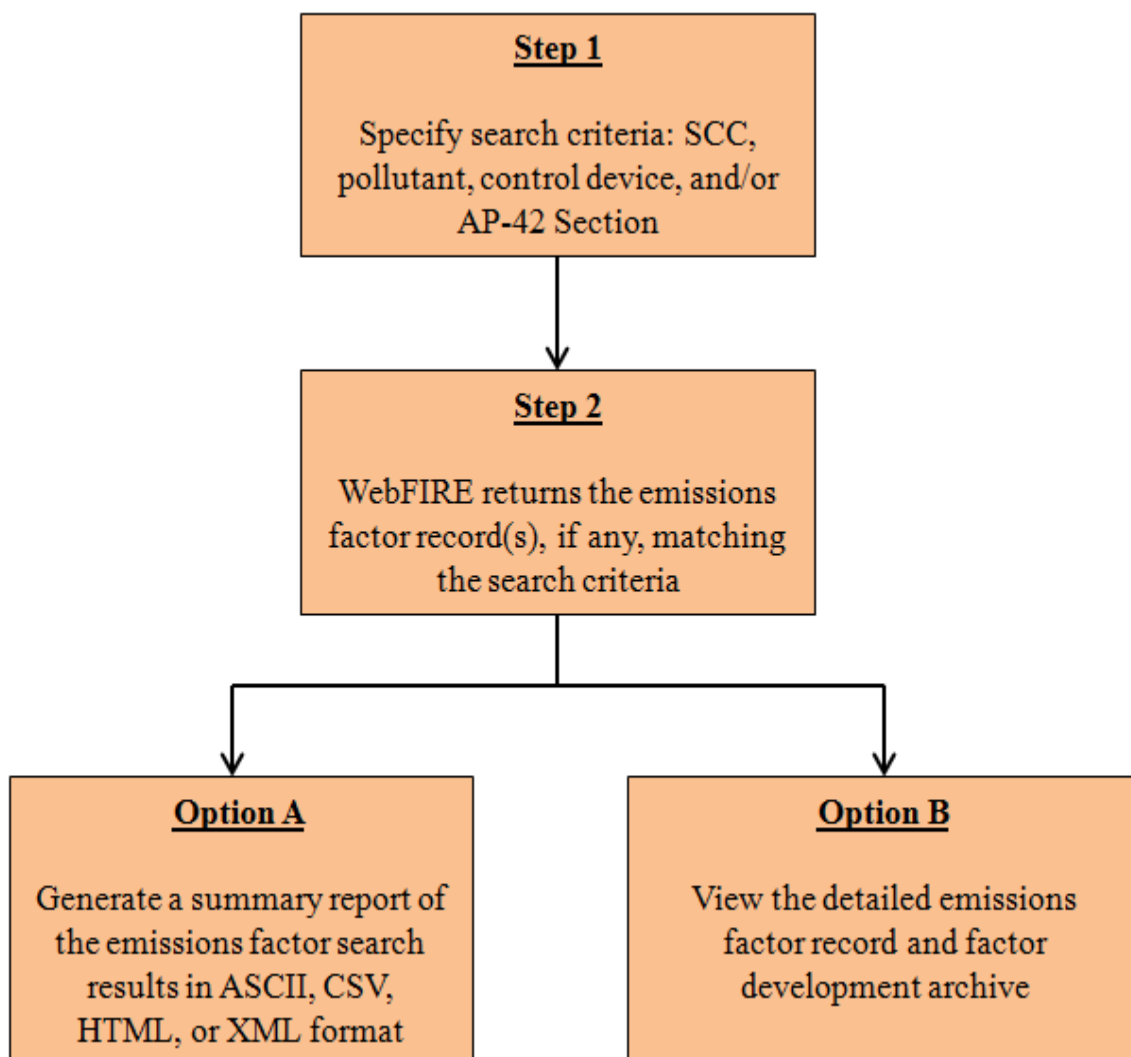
Step 1

Specify search criteria: SCC, pollutant, control device, and/or AP-42 Section

Step 2

WebFIRE returns the emissions factor record(s), if any, matching the search criteria

Option A

Generate a summary report of the emissions factor search results in ASCII, CSV, HTML, or XML format

Option B

View the detailed emissions factor record and factor development archive